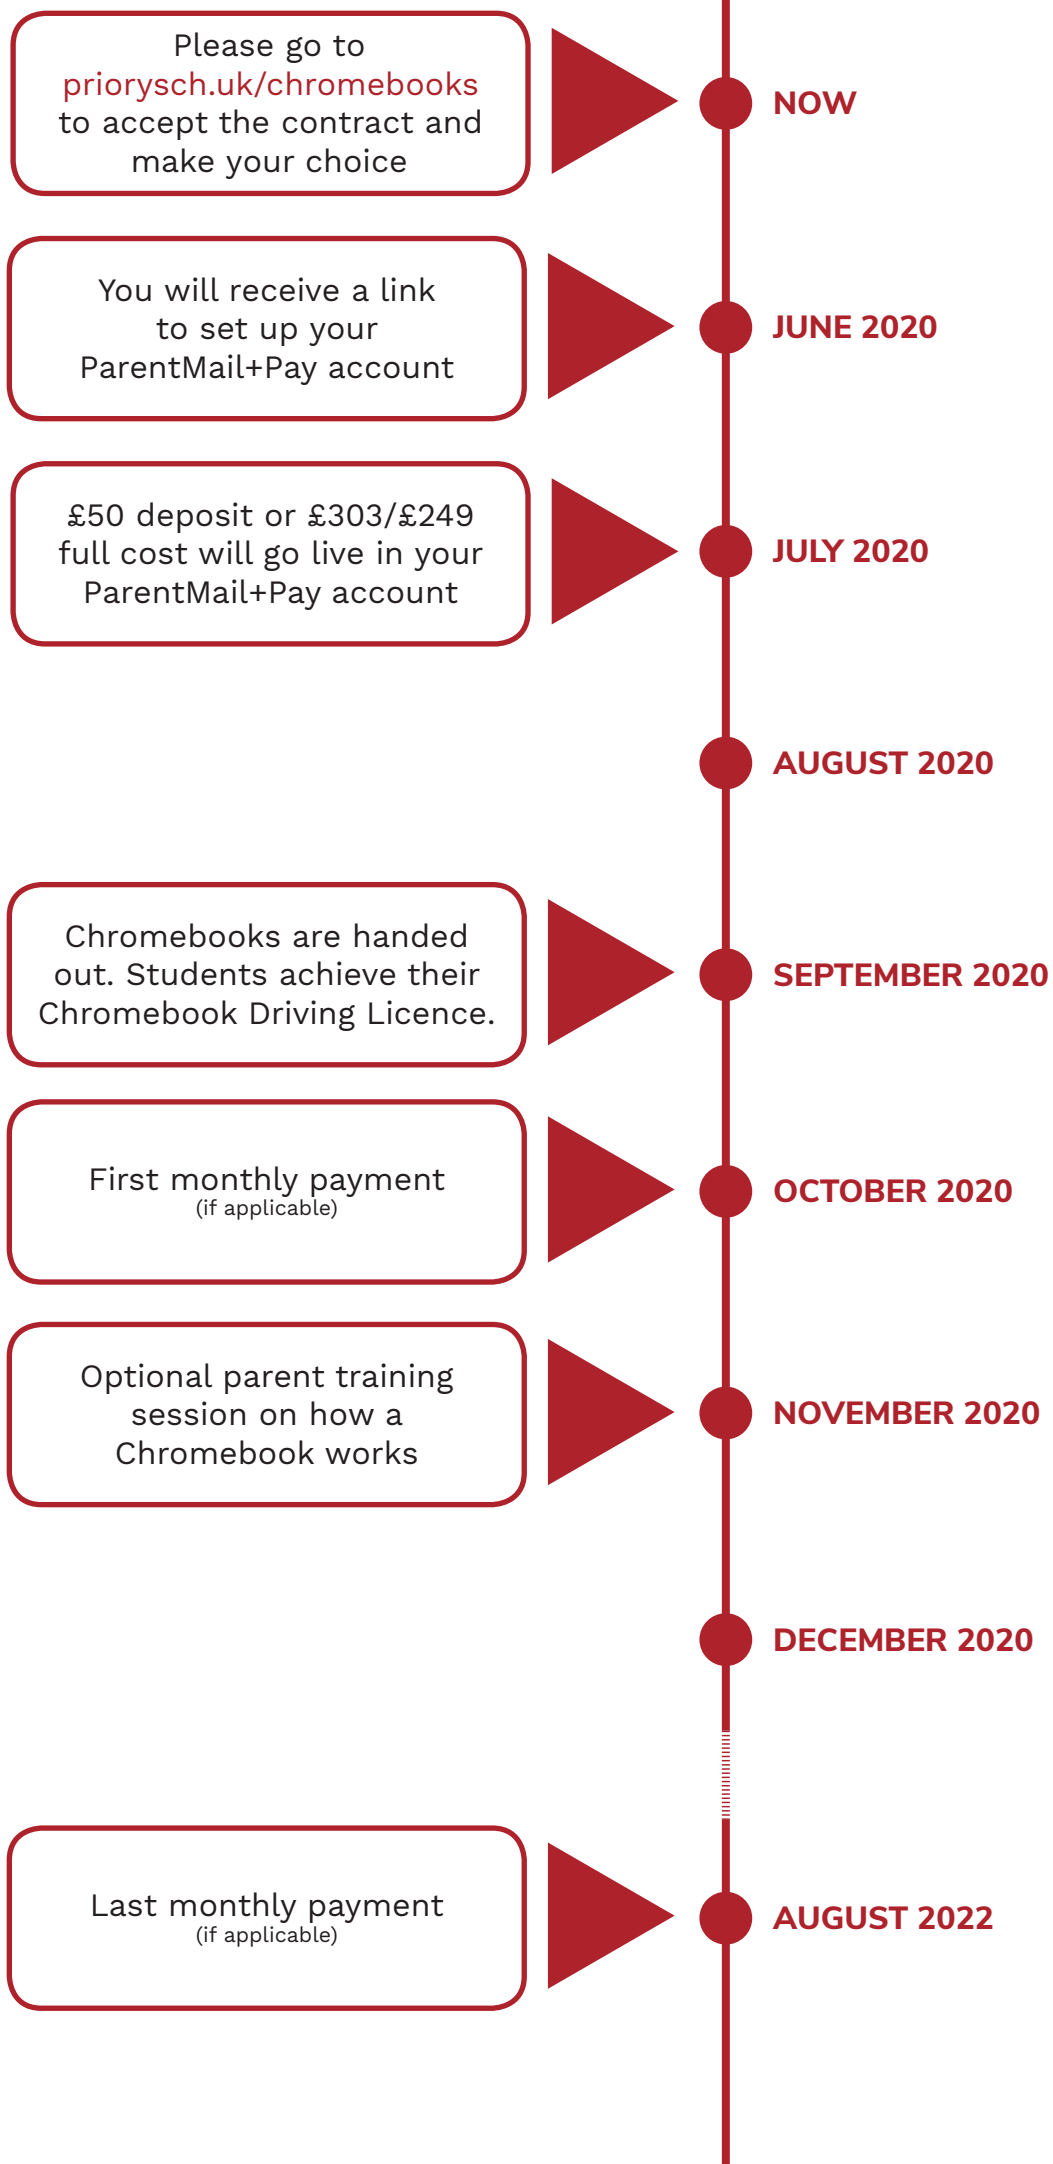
Please go to priorysch.uk/chromebooks to accept the contract and make your choice

NOW

You will receive a link to set up your ParentMail+Pay account

JUNE 2020

£50 deposit or £303/£249 full cost will go live in your ParentMail+Pay account

JULY 2020

AUGUST 2020

Chromebooks are handed out. Students achieve their Chromebook Driving Licence.

SEPTEMBER 2020

First monthly payment
(if applicable)

OCTOBER 2020

Optional parent training session on how a Chromebook works

NOVEMBER 2020

DECEMBER 2020

Last monthly payment
(if applicable)

AUGUST 2022